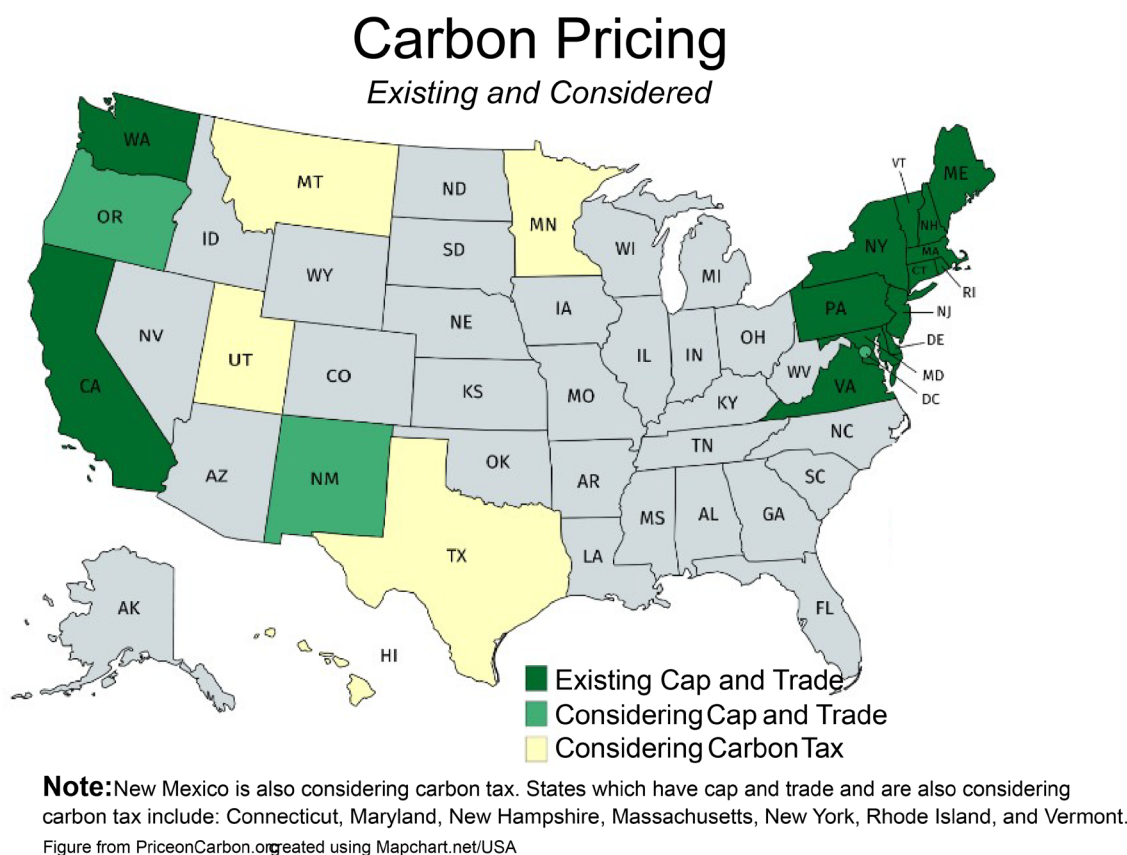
Carbon Pricing
Existing and Considered

WA
OR
CA
ID
NV
MT
WY
UT
AZ
CO
NM
ND
SD
NE
KS
OK
TX
MN
IA
MO
AR
LA
WI
IL
MI
IN
OH
KY
TN
MS
AL
GA
FL
SC
NC
WV
VA
PA
NY
VT
NH
ME
MA
CT
RI
NJ
DE
MD
DC
AK
HI

Existing Cap and Trade
Considering Cap and Trade
Considering Carbon Tax

Note: New Mexico is also considering carbon tax. States which have cap and trade and are also considering carbon tax include: Connecticut, Maryland, New Hampshire, Massachusetts, New York, Rhode Island, and Vermont.

Figure from PriceonCarbon.org created using Mapchart.net/USA